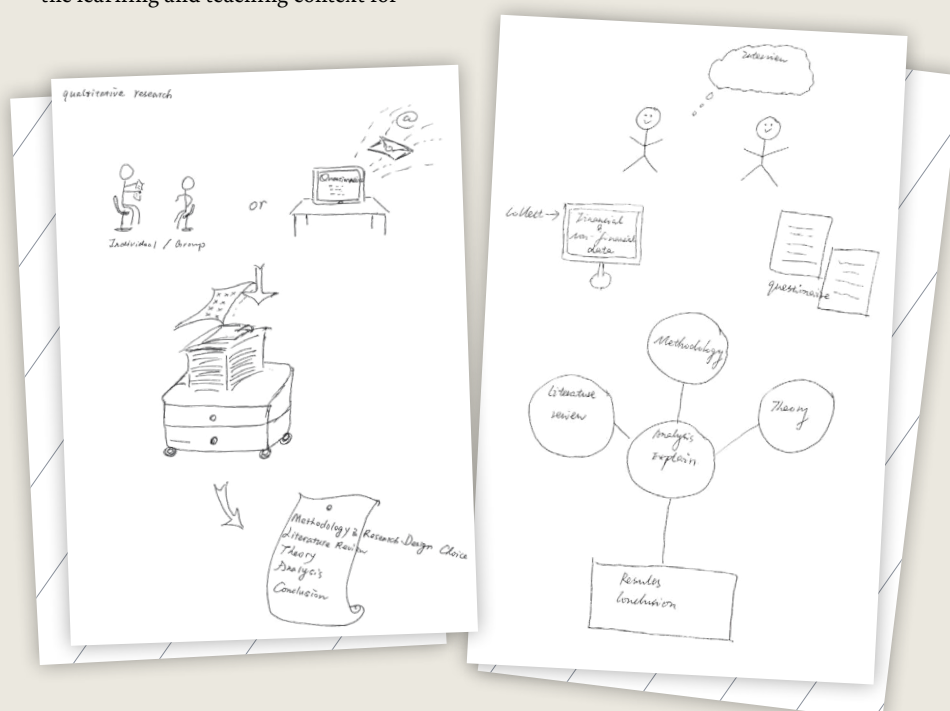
the learning and teaching content for

qualitative research

Individual / Group

or

Questionnaire

@

Methodology & Research Design Choice
Literature Review
Theory
Analysis
Conclusion

interview

collect → Financial non-financial data

questionnaire

Methodology

Literature review

Theory

Analysis explain

Results
Conclusion